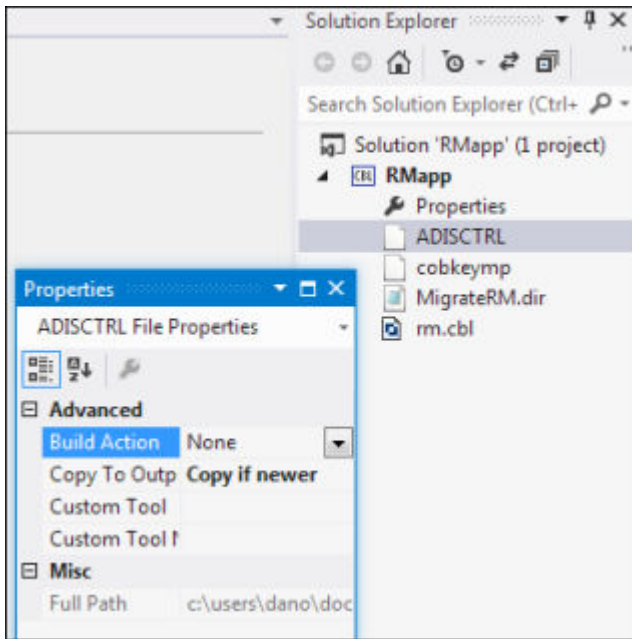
Solution Explorer

Search Solution Explorer (Ctrl+

Solution 'RMapp' (1 project)
CBL RMapp
Properties
ADISCTRL
cobkeymp
MigrateRM.dir
rm.cbl

Properties
ADISCTRL File Properties

⊟ Advanced
| Build Action | None |
|---|---|
| Copy To Outp | Copy if newer |
| Custom Tool | |
| Custom Tool N | |

⊟ Misc
| Full Path | c:\users\dano\doc |
|---|---|